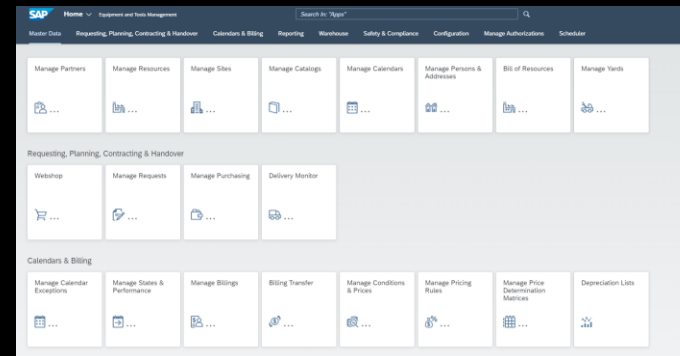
SAP Home Equipment and Tools Management

Search in: "Apps"

Master Data Requesting, Planning, Contracting & Handover Calendars & Billing Reporting Warehouse Safety & Compliance Configuration Manage Authorizations Scheduler

Manage Partners ...

Manage Resources ...

Manage Sites ...

Manage Catalogs ...

Manage Calendars ...

Manage Persons & Addresses ...

Bill of Resources ...

Manage Yards ...

Requesting, Planning, Contracting & Handover

Webshop ...

Manage Requests ...

Manage Purchasing ...

Delivery Monitor ...

Calendars & Billing

Manage Calendar Exceptions ...

Manage States & Performance ...

Manage Billings ...

Billing Transfer ...

Manage Conditions & Prices ...

Manage Pricing Rules ...

Manage Price Determination Matrices ...

Depreciation Lists